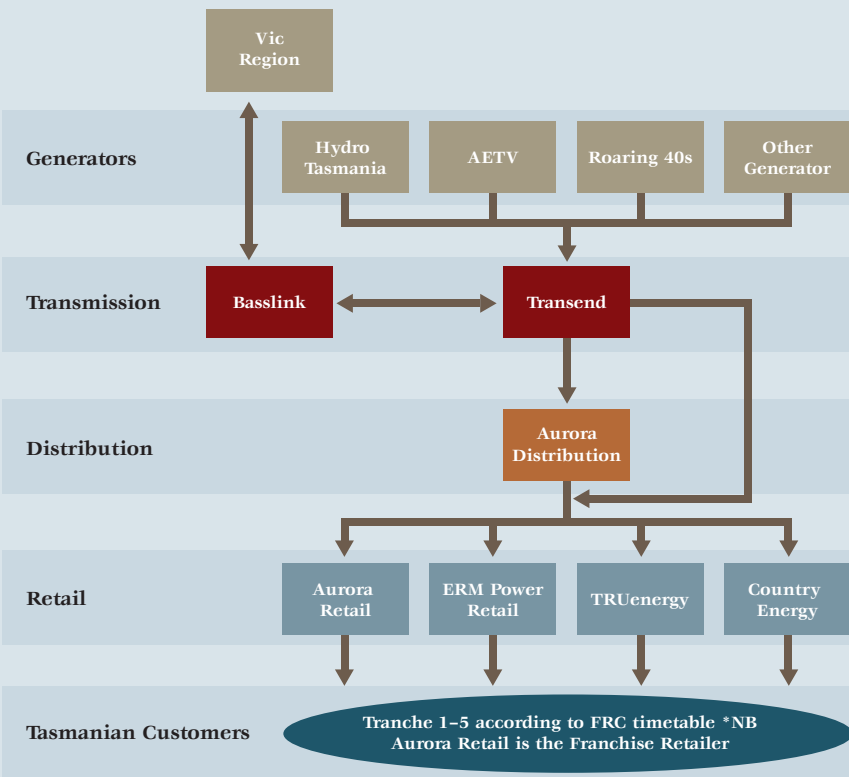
Vic Region

Generators

Hydro Tasmania

AETV

Roaring 40s

Other Generator

Transmission

Basslink

Transend

Distribution

Aurora Distribution

Retail

Aurora Retail

ERM Power Retail

TRUenergy

Country Energy

Tasmanian Customers

Tranche 1–5 according to FRC timetable *NB Aurora Retail is the Franchise Retailer